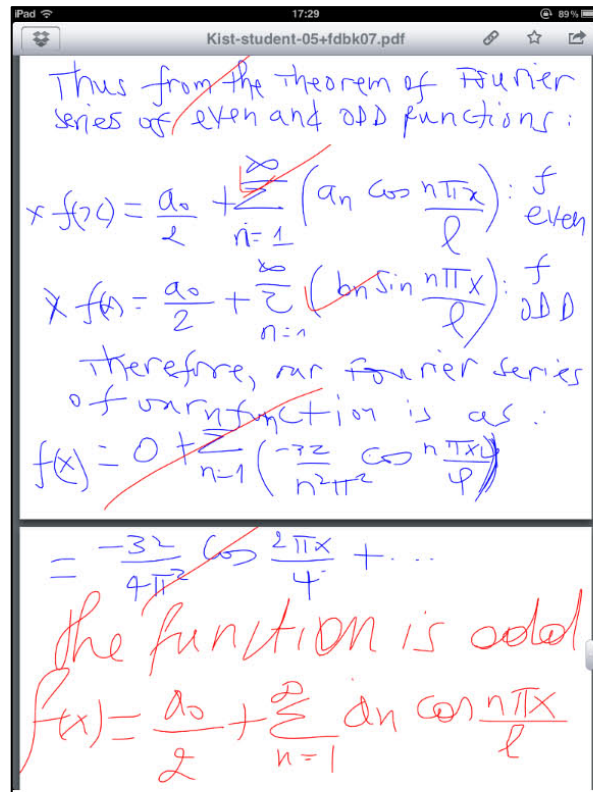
iPad
17:29
89%
Kist-student-05+fdbk07.pdf

Thus from the Theorem of Fourier series of even and ODD functions:

$\times f(x) = \frac{a_0}{2} + \sum_{n=1}^{\infty} \left( a_n \cos \frac{n\pi x}{l} \right)$ : f even

$\times f(x) = \frac{a_0}{2} + \sum_{n=1}^{\infty} \left( b_n \sin \frac{n\pi x}{l} \right)$ : f ODD

Therefore, our Fourier series of our function is as:

$f(x) = 0 + \sum_{n=1} \left( \frac{-32}{n^2\pi^2} \cos \frac{n\pi x}{4} \right)$

$= \frac{-32}{4\pi^2} \cos \frac{2\pi x}{4} + \cdots$

the function is odd

$f(x) = \frac{a_0}{2} + \sum_{n=1}^{\infty} a_n \cos \frac{n\pi x}{l}$